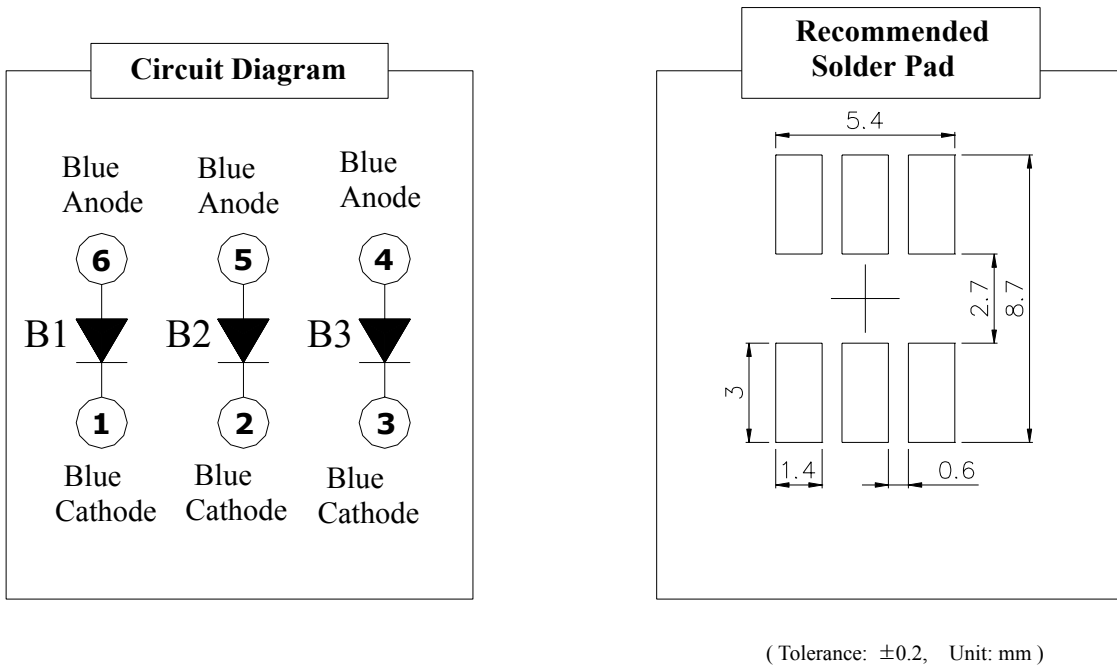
Circuit Diagram

Blue Anode

6

B1

1

Blue Cathode

Blue Anode

5

B2

2

Blue Cathode

Blue Anode

4

B3

3

Blue Cathode

Recommended Solder Pad

5.4

2.7

8.7

3

1.4

0.6

( Tolerance: $\pm0.2$, Unit: mm )